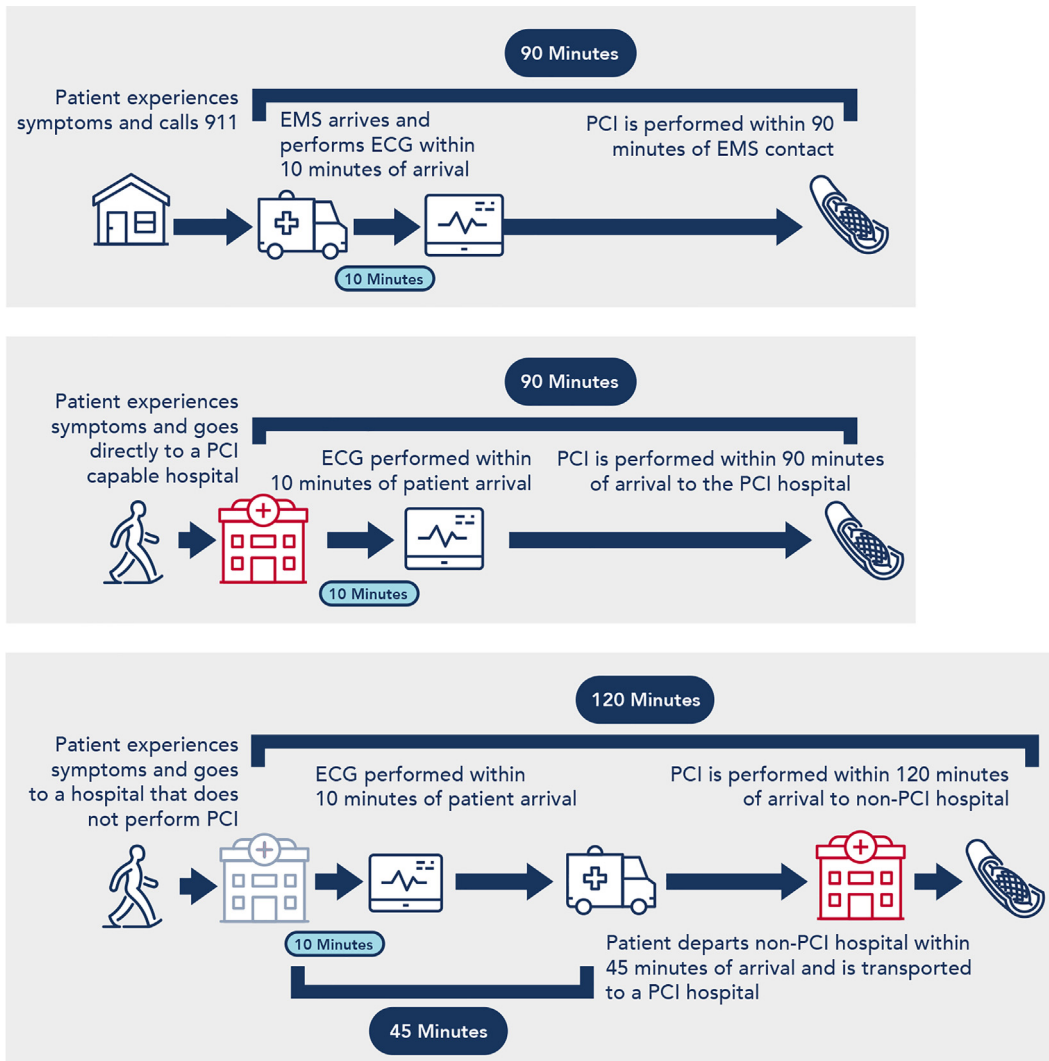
90 Minutes

Patient experiences symptoms and calls 911

EMS arrives and performs ECG within 10 minutes of arrival

PCI is performed within 90 minutes of EMS contact

10 Minutes

90 Minutes

Patient experiences symptoms and goes directly to a PCI capable hospital

ECG performed within 10 minutes of patient arrival

PCI is performed within 90 minutes of arrival to the PCI hospital

10 Minutes

120 Minutes

Patient experiences symptoms and goes to a hospital that does not perform PCI

ECG performed within 10 minutes of patient arrival

PCI is performed within 120 minutes of arrival to non-PCI hospital

10 Minutes

Patient departs non-PCI hospital within 45 minutes of arrival and is transported to a PCI hospital

45 Minutes